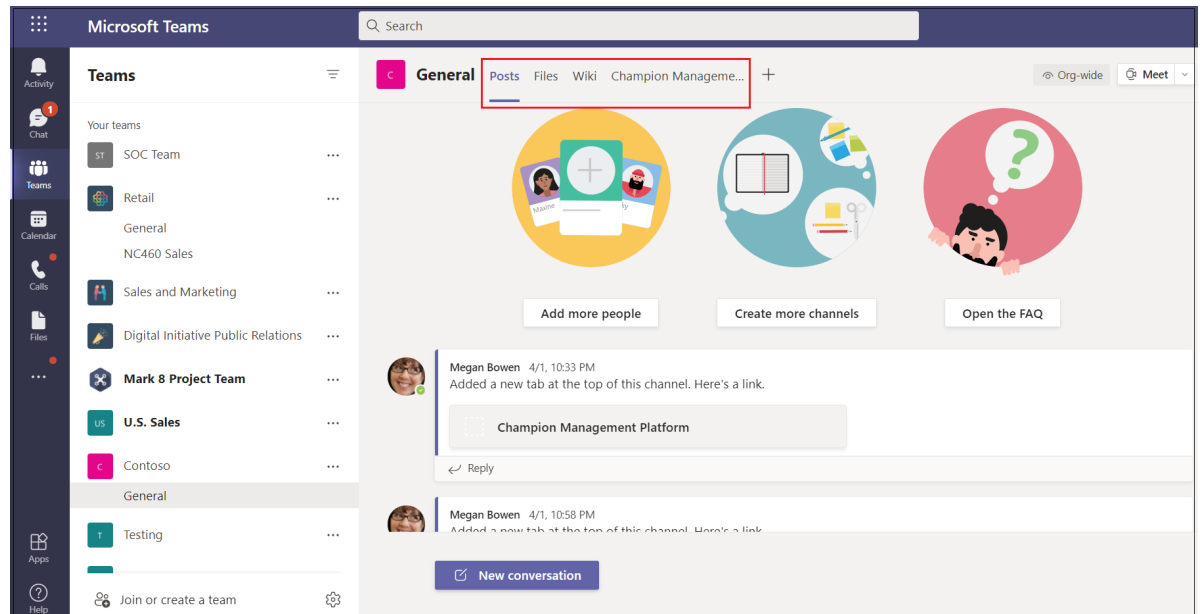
Microsoft Teams

Search

Activity

1
Chat

Teams

Calendar

Calls

Files

...

Apps

Help

Teams

Your teams

ST SOC Team ...

Retail ...

General

NC460 Sales

Sales and Marketing ...

Digital Initiative Public Relations ...

Mark 8 Project Team ...

US U.S. Sales ...

C Contoso ...

General

T Testing ...

Join or create a team

C General Posts Files Wiki Champion Manageme... +

Org-wide

Meet

Maxine

Add more people

Create more channels

Open the FAQ

Megan Bowen 4/1, 10:33 PM
Added a new tab at the top of this channel. Here's a link.

Champion Management Platform

Reply

Megan Bowen 4/1, 10:58 PM
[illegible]

New conversation